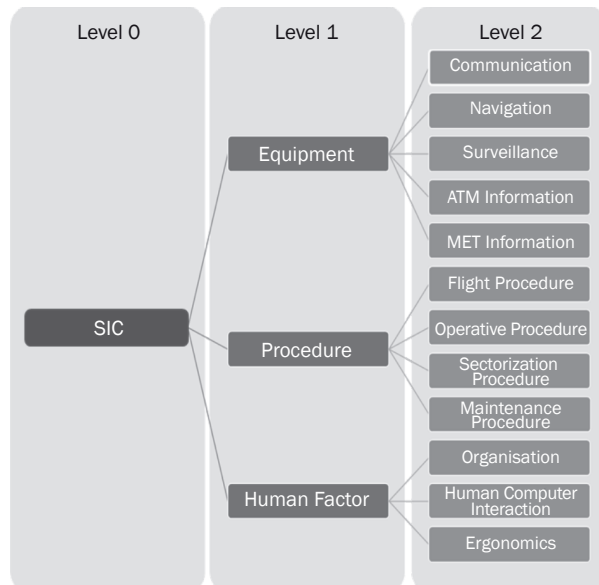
Level 0

Level 1

Level 2

SIC

Equipment

Procedure

Human Factor

Communication

Navigation

Surveillance

ATM Information

MET Information

Flight Procedure

Operative Procedure

Sectorization Procedure

Maintenance Procedure

Organisation

Human Computer Interaction

Ergonomics